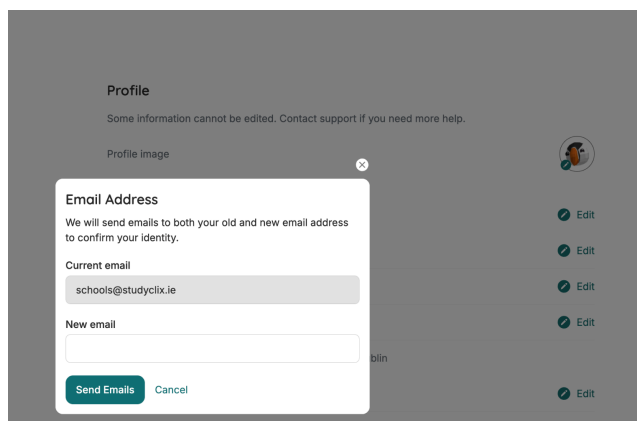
Profile

Some information cannot be edited. Contact support if you need more help.

Profile image

Email Address

We will send emails to both your old and new email address to confirm your identity.

Current email

schools@studyclix.ie

New email

Send Emails Cancel

Edit

Edit

Edit

Edit

blin

Edit